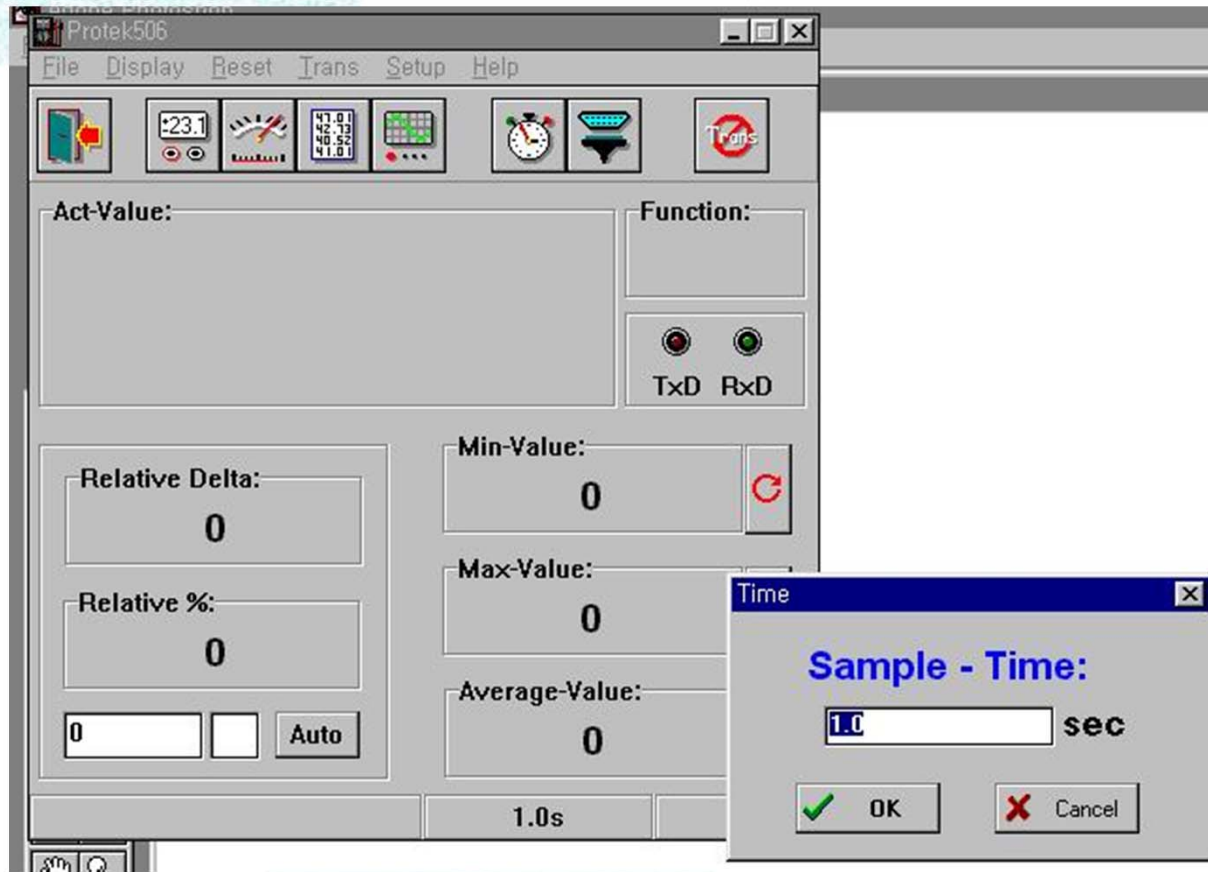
Protek506

File Display Reset Trans Setup Help

23.1

41.01
42.73
40.52
41.01

Trans

Act-Value:

Function:

TxD RxD

Relative Delta:
0

Relative %:
0

0

Auto

Min-Value:
0

Max-Value:
0

Average-Value:
0

1.0s

Time

Sample - Time:

1.0 sec

OK

Cancel